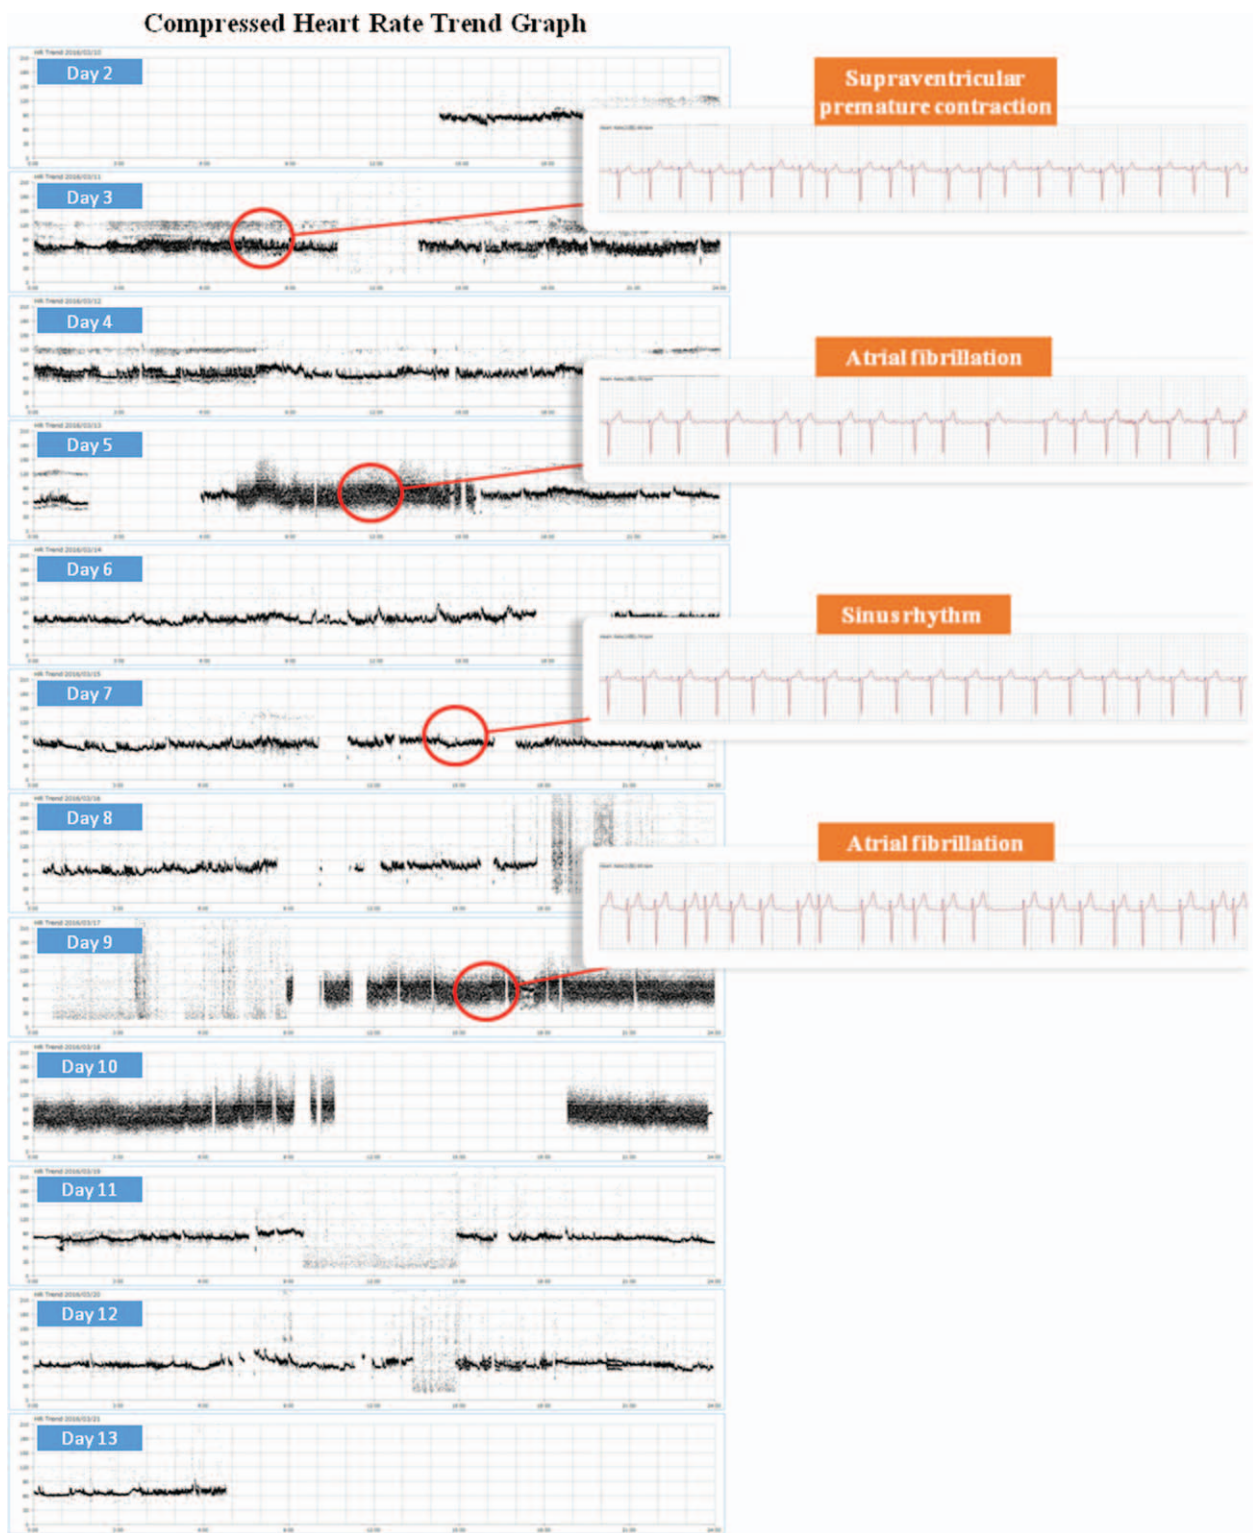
Compressed Heart Rate Trend Graph

Day 2

Day 3

Day 4

Day 5

Day 6

Day 7

Day 8

Day 9

Day 10

Day 11

Day 12

Day 13

Supraventricular premature contraction

Atrial fibrillation

Sinus rhythm

Atrial fibrillation